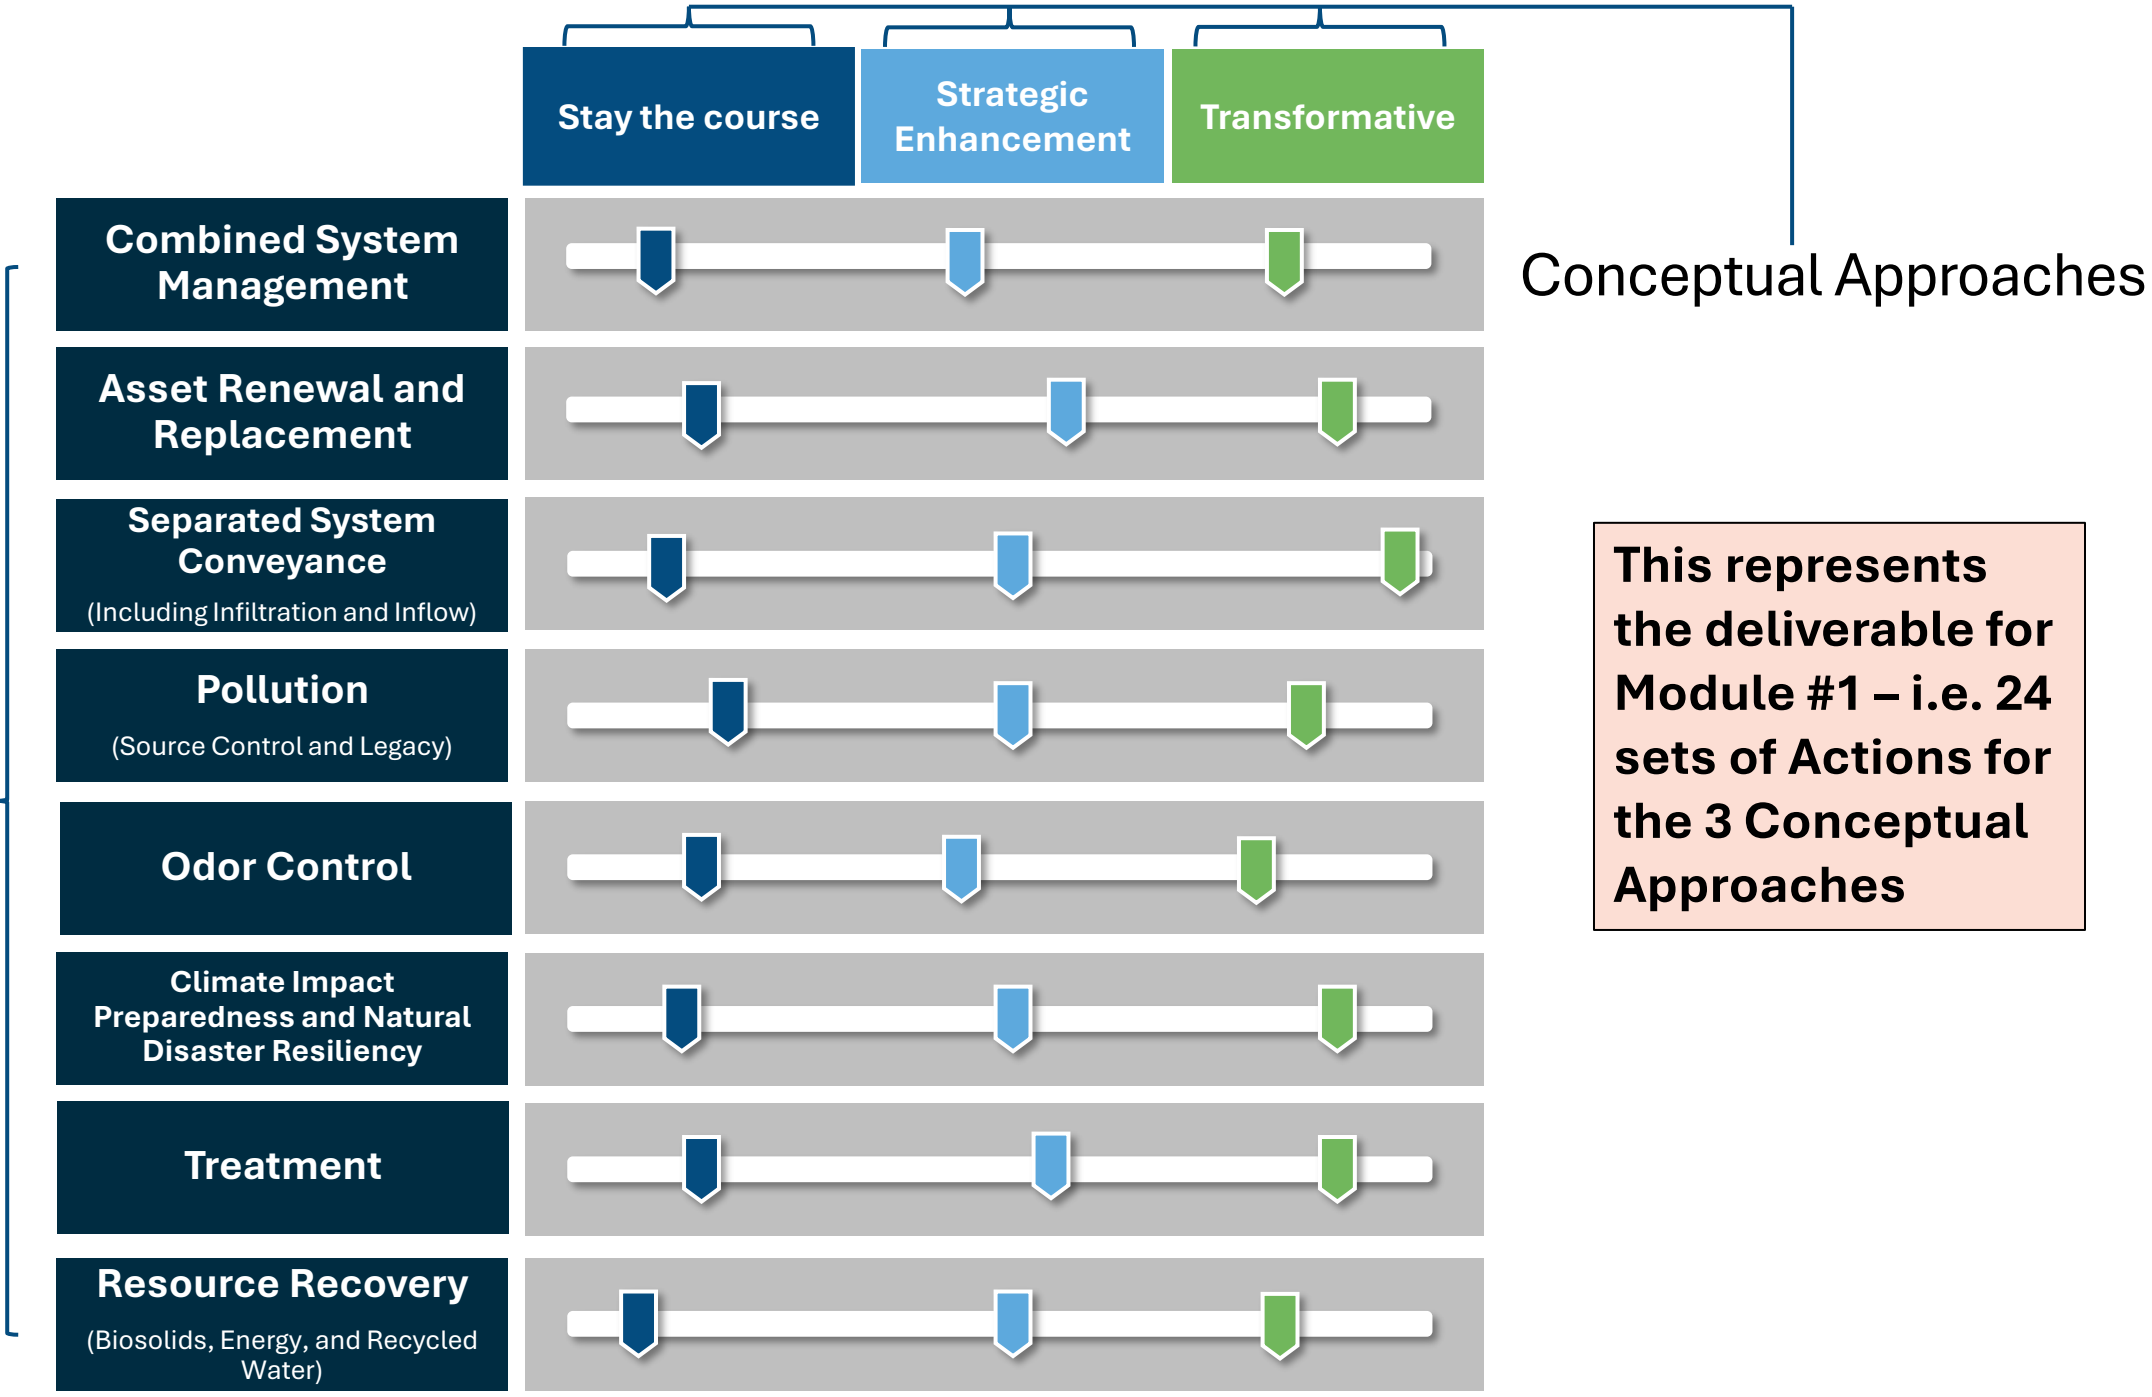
Stay the course

Strategic Enhancement

Transformative

Conceptual Approaches

Combined System Management

Asset Renewal and Replacement

Separated System Conveyance
(Including Infiltration and Inflow)

Pollution
(Source Control and Legacy)

Odor Control

Climate Impact Preparedness and Natural Disaster Resiliency

Treatment

Resource Recovery
(Biosolids, Energy, and Recycled Water)

This represents the deliverable for Module #1 – i.e. 24 sets of Actions for the 3 Conceptual Approaches